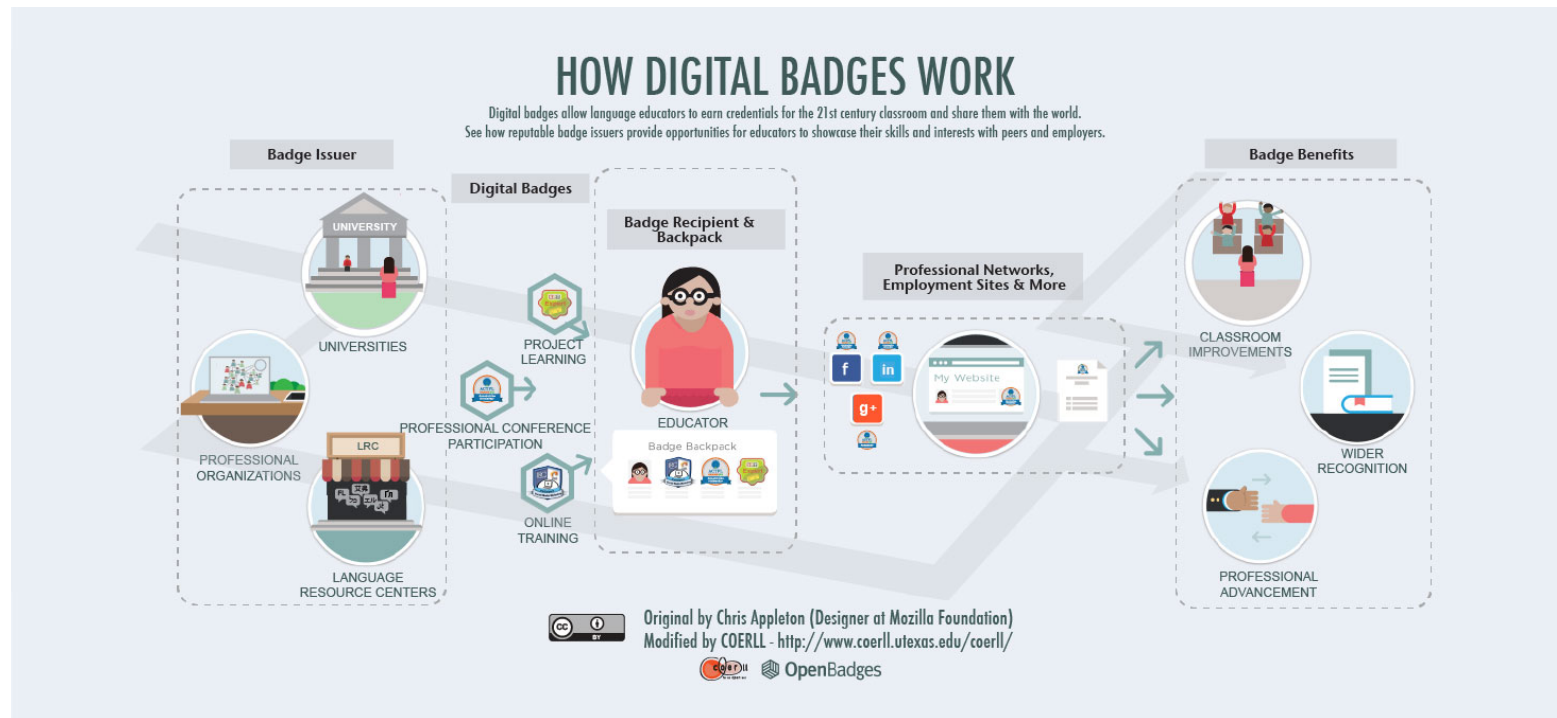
HOW DIGITAL BADGES WORK

Digital badges allow language educators to earn credentials for the 21st century classroom and share them with the world.
See how reputable badge issuers provide opportunities for educators to showcase their skills and interests with peers and employers.

Badge Issuer

UNIVERSITY

UNIVERSITIES

PROFESSIONAL ORGANIZATIONS

LRC

LANGUAGE RESOURCE CENTERS

Digital Badges

PROJECT LEARNING

PROFESSIONAL CONFERENCE PARTICIPATION

ONLINE TRAINING

Badge Recipient & Backpack

EDUCATOR

Badge Backpack

Professional Networks, Employment Sites & More

f

in

g+

My Website

Badge Benefits

CLASSROOM IMPROVEMENTS

WIDER RECOGNITION

PROFESSIONAL ADVANCEMENT

cc BY

Original by Chris Appleton (Designer at Mozilla Foundation)
Modified by COERLL - http://www.coerll.utexas.edu/coerll/

coerll

OpenBadges